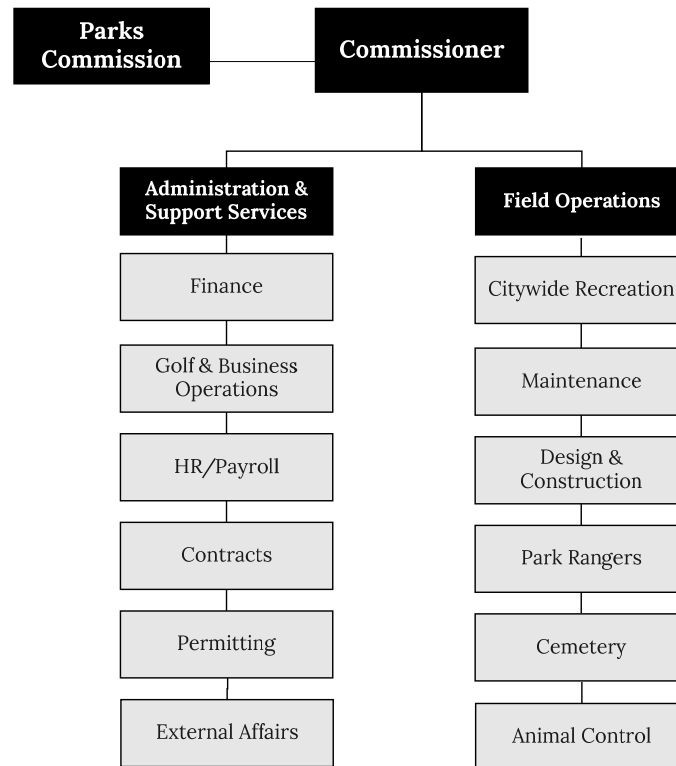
Parks Commission

Commissioner

Administration & Support Services

Finance

Golf & Business Operations

HR/Payroll

Contracts

Permitting

External Affairs

Field Operations

Citywide Recreation

Maintenance

Design & Construction

Park Rangers

Cemetery

Animal Control